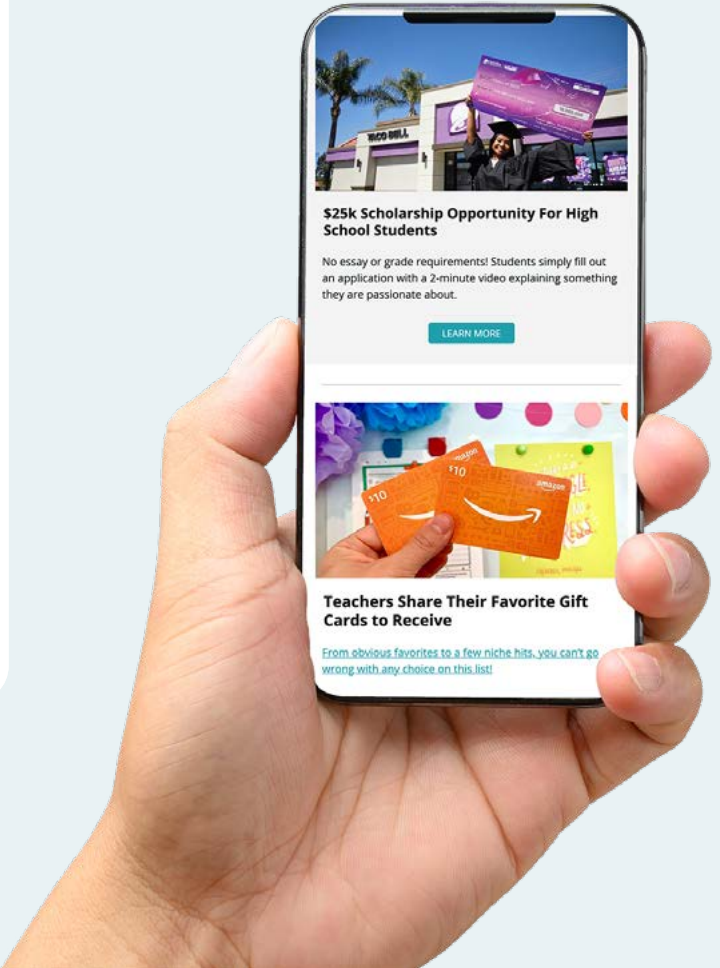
TACO BELL

$25k Scholarship Opportunity For High School Students

No essay or grade requirements! Students simply fill out an application with a 2-minute video explaining something they are passionate about.

LEARN MORE

$10
$10
amazon
amazon

Teachers Share Their Favorite Gift Cards to Receive

From obvious favorites to a few niche hits, you can't go wrong with any choice on this list!